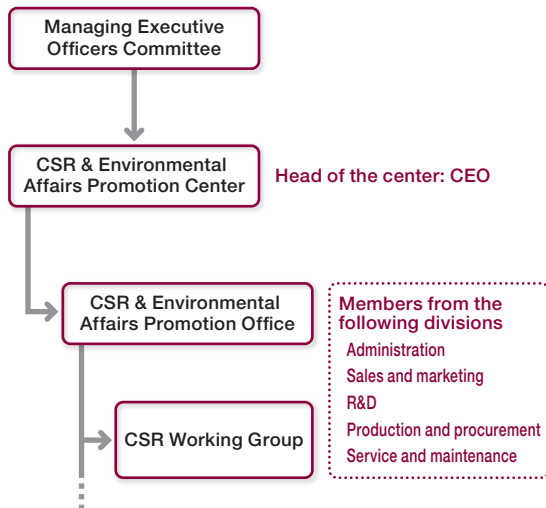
Managing Executive Officers Committee

CSR & Environmental Affairs Promotion Center

Head of the center: CEO

CSR & Environmental Affairs Promotion Office

Members from the following divisions
Administration
Sales and marketing
R&D
Production and procurement
Service and maintenance

CSR Working Group